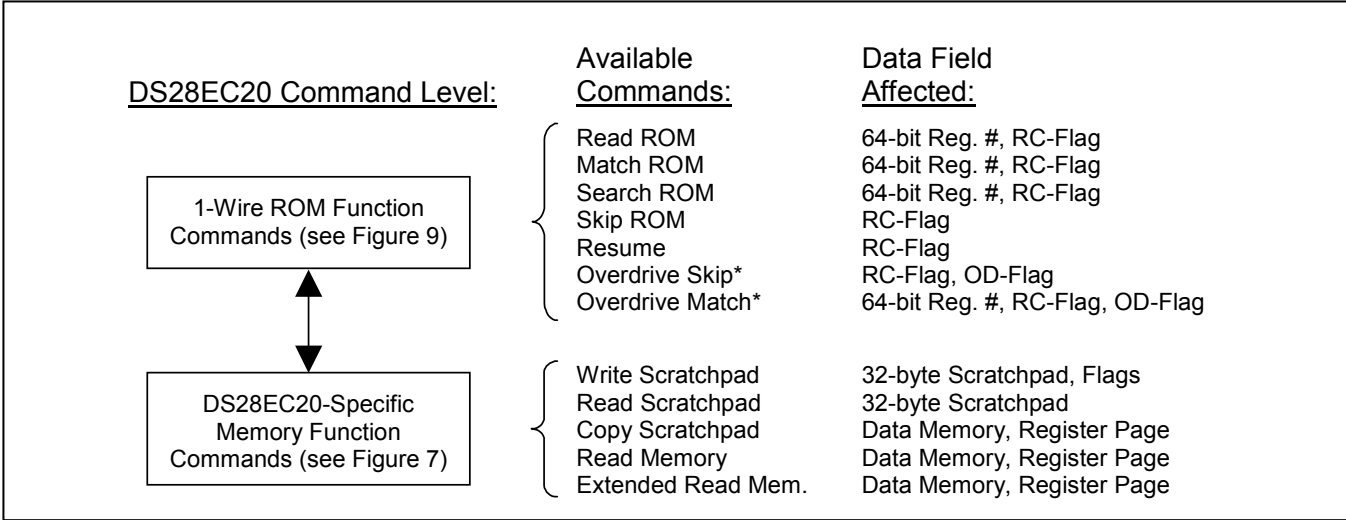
DS28EC20 Command Level:

Available Commands:

Data Field Affected:

1-Wire ROM Function Commands (see Figure 9)

| Available Commands | Data Field Affected |
|---|---|
| Read ROM | 64-bit Reg. #, RC-Flag |
| Match ROM | 64-bit Reg. #, RC-Flag |
| Search ROM | 64-bit Reg. #, RC-Flag |
| Skip ROM | RC-Flag |
| Resume | RC-Flag |
| Overdrive Skip* | RC-Flag, OD-Flag |
| Overdrive Match* | 64-bit Reg. #, RC-Flag, OD-Flag |

DS28EC20-Specific Memory Function Commands (see Figure 7)

| Available Commands | Data Field Affected |
|---|---|
| Write Scratchpad | 32-byte Scratchpad, Flags |
| Read Scratchpad | 32-byte Scratchpad |
| Copy Scratchpad | Data Memory, Register Page |
| Read Memory | Data Memory, Register Page |
| Extended Read Mem. | Data Memory, Register Page |